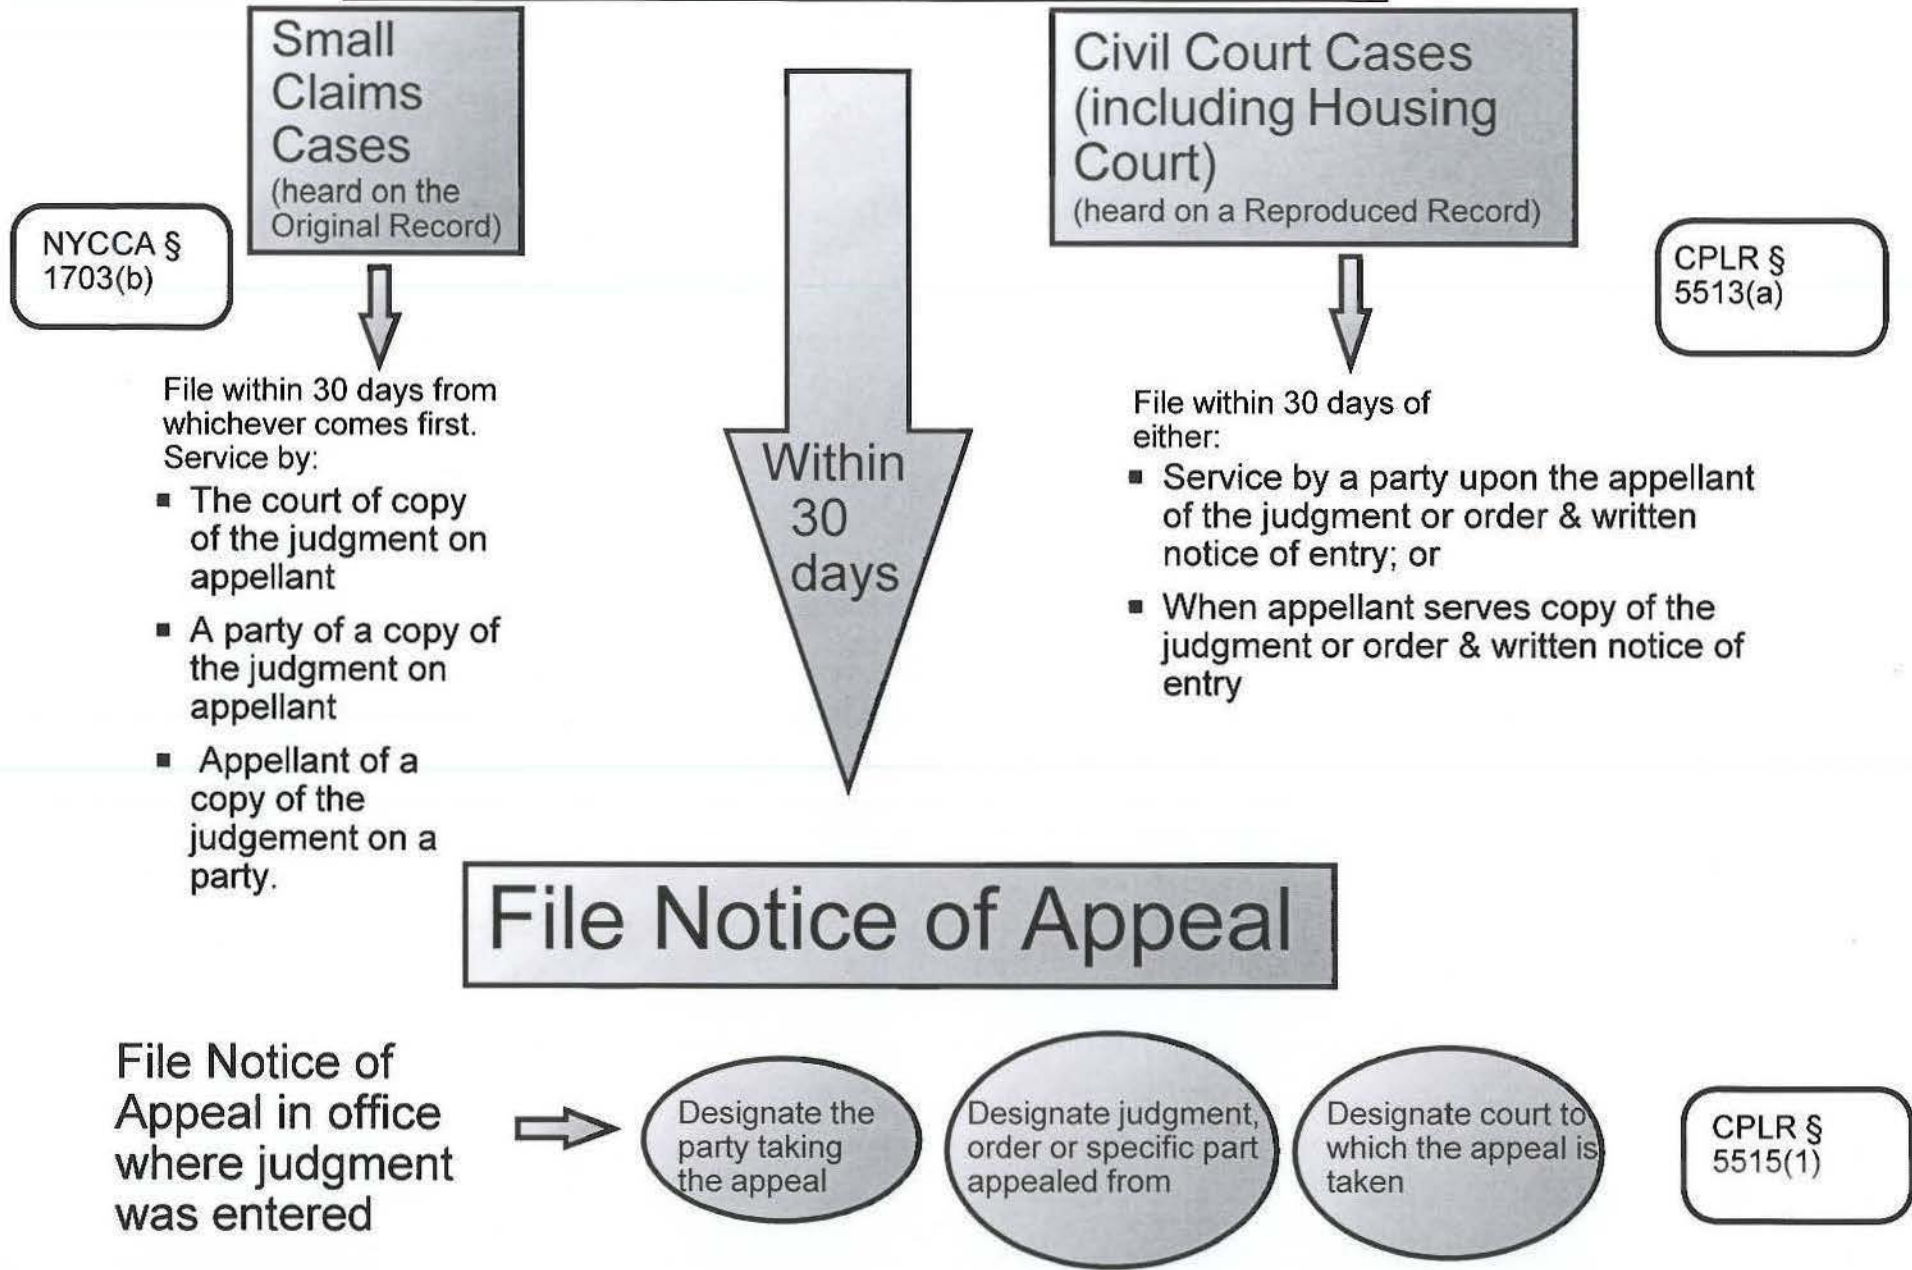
Small Claims Cases (heard on the Original Record)

NYCCA § 1703(b)

File within 30 days from whichever comes first. Service by:

- The court of copy of the judgment on appellant
- A party of a copy of the judgment on appellant
- Appellant of a copy of the judgement on a party.

Within 30 days

Civil Court Cases (including Housing Court) (heard on a Reproduced Record)

CPLR § 5513(a)

File within 30 days of either:

- Service by a party upon the appellant of the judgment or order & written notice of entry; or
- When appellant serves copy of the judgment or order & written notice of entry

File Notice of Appeal

File Notice of Appeal in office where judgment was entered

Designate the party taking the appeal

Designate judgment, order or specific part appealed from

Designate court to which the appeal is taken

CPLR § 5515(1)